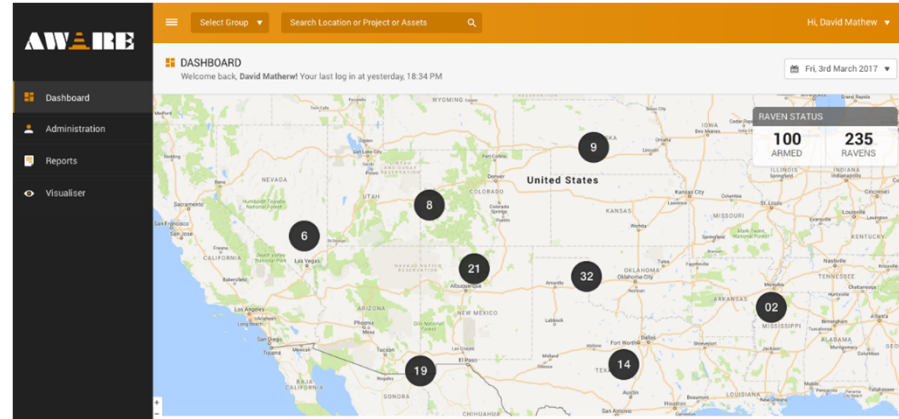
AWARE

Select Group

Search Location or Project or Assets

Hi, David Mathew

Dashboard

Administration

Reports

Visualiser

DASHBOARD

Welcome back, **David Matherw**! Your last log in at yesterday, 18:34 PM

Fri, 3rd March 2017

RAVEN STATUS

| 100 | 235 |
|---|---|
| ARMED | RAVENS |

United States

NEVADA

UTAH

COLORADO

KANSAS

CALIFORNIA

ARIZONA

NEW MEXICO

OKLAHOMA

MISSISSIPPI

WYOMING

9

8

6

21

32

02

19

14